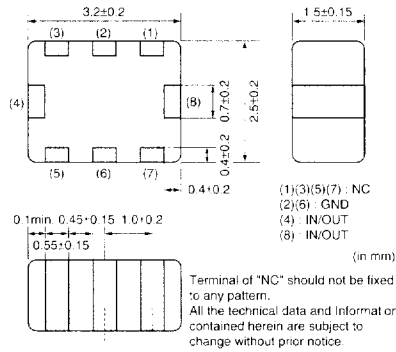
3.2±0.2

1.5±0.15

(3) (2) (1)

(4)

(8)

0.7±0.2

2.5±0.2

0.4±0.2

(5) (6) (7)

0.4±0.2

(1)(3)(5)(7) : NC
(2)(6) : GND
(4) : IN/OUT
(8) : IN/OUT

(in mm)

0.1min. 0.45±0.15 1.0±0.2

0.55±0.15

Terminal of "NC" should not be fixed to any pattern.
All the technical data and Informat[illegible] contained herein are subject to change without prior notice.